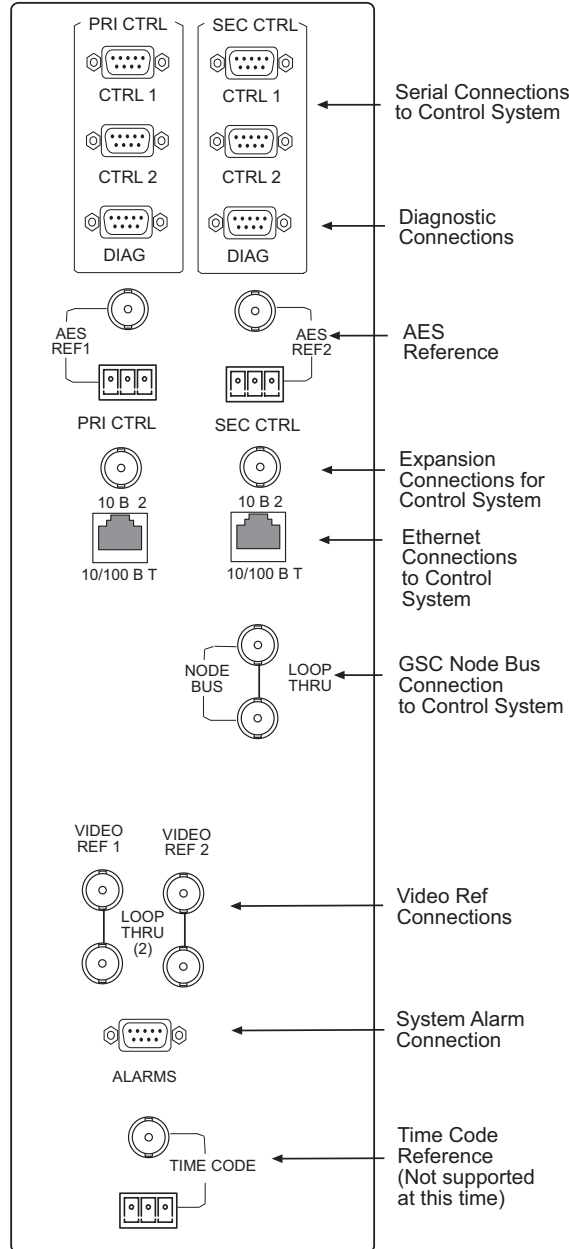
PRI CTRL

CTRL 1

CTRL 2

DIAG

SEC CTRL

CTRL 1

CTRL 2

DIAG

Serial Connections to Control System

Diagnostic Connections

AES REF1

AES REF2

AES Reference

PRI CTRL

SEC CTRL

Expansion Connections for Control System

10 B 2

10 B 2

10/100 B T

10/100 B T

Ethernet Connections to Control System

NODE BUS

LOOP THRU

GSC Node Bus Connection to Control System

VIDEO REF 1

VIDEO REF 2

LOOP THRU (2)

Video Ref Connections

ALARMS

System Alarm Connection

TIME CODE

Time Code Reference (Not supported at this time)